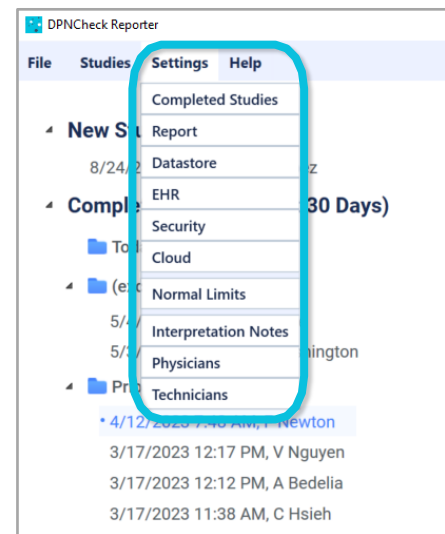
DPNCheck Reporter

File Studies Settings Help

Completed Studies
Report
Datastore
EHR
Security
Cloud
Normal Limits
Interpretation Notes
Physicians
Technicians

New St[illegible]
8/24/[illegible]z
Comple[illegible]30 Days)
To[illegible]
(e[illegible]
5/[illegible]
5/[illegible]ington
Pr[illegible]
4/12/20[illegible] Newton
3/17/2023 12:17 PM, V Nguyen
3/17/2023 12:12 PM, A Bedelia
3/17/2023 11:38 AM, C Hsieh